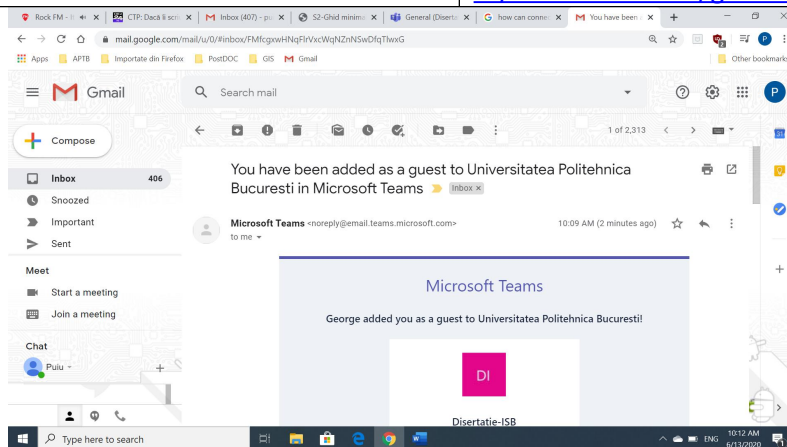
Rock FM - Ii ×
CTP: Dacă li scri ×
Inbox (407) - pu ×
S2-Ghid minim ×
General (Diserta ×
how can conne ×
You have been ×
+

mail.google.com/mail/u/0/#inbox/FMfcgxwHNqFlrVxcWqNZnNSwDfqTlwxG

Apps
APTB
Importate din Firefox
PostDOC
GIS
Gmail
Other bookmarks

Gmail
Search mail

1 of 2,313

Compose

Inbox 406
Snoozed
Important
Sent

Meet
Start a meeting
Join a meeting

Chat
Puiu

You have been added as a guest to Universitatea Politehnica Bucuresti in Microsoft Teams
Inbox ×

Microsoft Teams <noreply@email.teams.microsoft.com>
to me
10:09 AM (2 minutes ago)

Microsoft Teams

George added you as a guest to Universitatea Politehnica Bucuresti!

DI

Disertatie-ISB

Type here to search

ENG
10:12 AM
6/13/2020